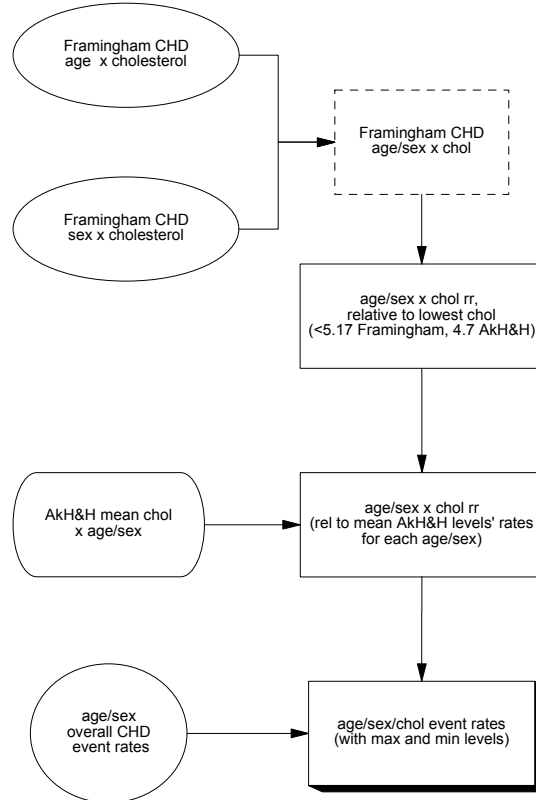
Framingham CHD
age x cholesterol

Framingham CHD
sex x cholesterol

Framingham CHD
age/sex x chol

age/sex x chol rr,
relative to lowest chol
(<5.17 Framingham, 4.7 AkH&H)

AkH&H mean chol
x age/sex

age/sex x chol rr
(rel to mean AkH&H levels' rates
for each age/sex)

age/sex
overall CHD
event rates

age/sex/chol event rates
(with max and min levels)